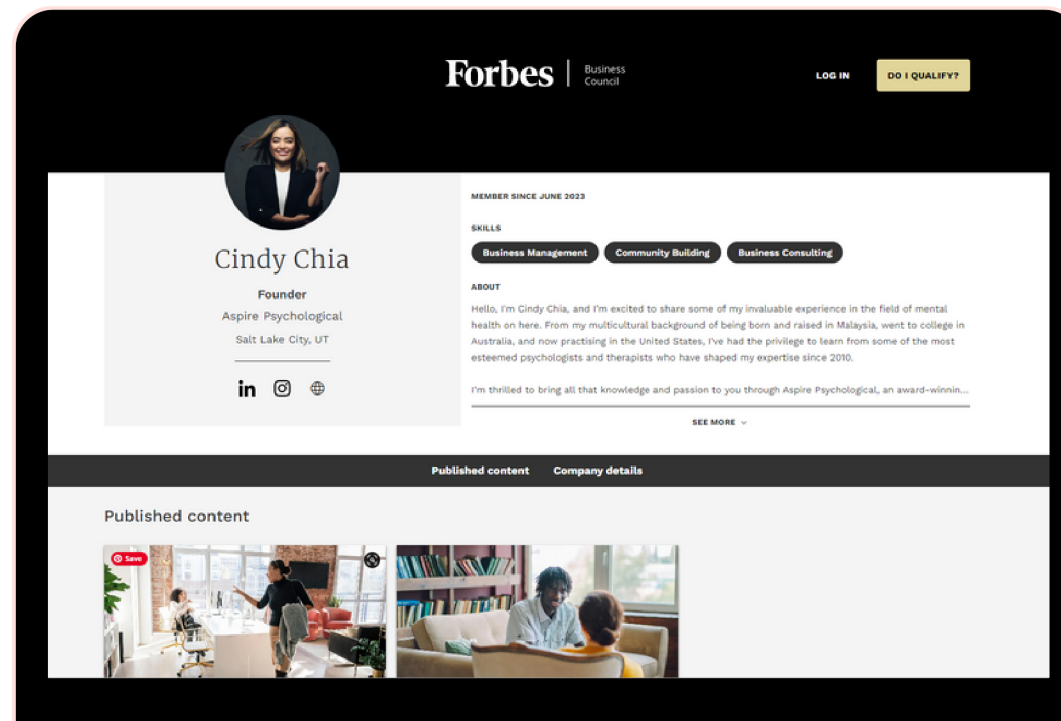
Forbes | Business Council

LOG IN

DO I QUALIFY?

Cindy Chia

Founder

Aspire Psychological

Salt Lake City, UT

MEMBER SINCE JUNE 2023

SKILLS

Business Management

Community Building

Business Consulting

ABOUT

Hello, I'm Cindy Chia, and I'm excited to share some of my invaluable experience in the field of mental health on here. From my multicultural background of being born and raised in Malaysia, went to college in Australia, and now practising in the United States, I've had the privilege to learn from some of the most esteemed psychologists and therapists who have shaped my expertise since 2010.

I'm thrilled to bring all that knowledge and passion to you through Aspire Psychological, an award-winnin...

SEE MORE

Published content

Company details

Published content

Save